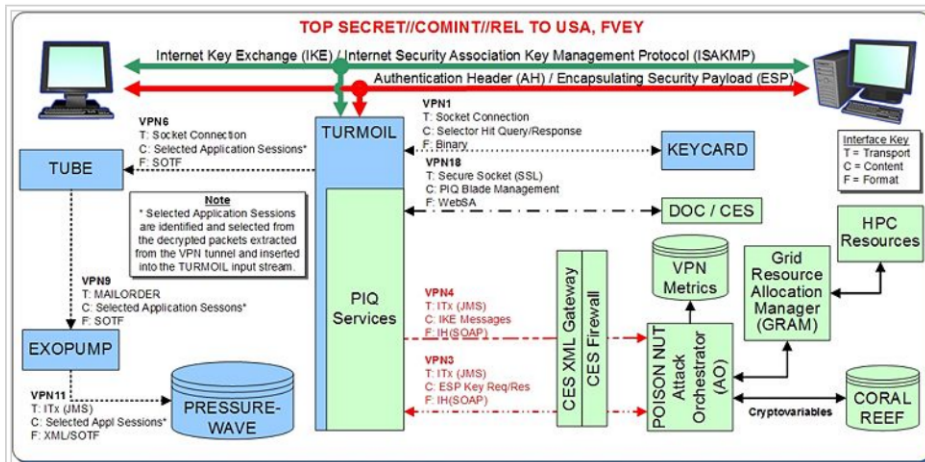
TOP SECRET//COMINT//REL TO USA, FVEY

Internet Key Exchange (IKE) / Internet Security Association Key Management Protocol (ISAKMP)

Authentication Header (AH) / Encapsulating Security Payload (ESP)

VPN6
T: Socket Connection
C: Selected Application Sessions*
F: SOTF

TURMOIL

VPN1
T: Socket Connection
C: Selector Hit Query/Response
F: Binary

KEYCARD

Interface Key
T = Transport
C = Content
F = Format

TUBE

Note
* Selected Application Sessions are identified and selected from the decrypted packets extracted from the VPN tunnel and inserted into the TURMOIL input stream.

VPN18
T: Secure Socket (SSL)
C: PIQ Blade Management
F: WebSA

DOC / CES

HPC Resources

PIQ Services

VPN Metrics

Grid Resource Allocation Manager (GRAM)

VPN9
T: MAILORDER
C: Selected Application Sessons*
F: SOTF

CES XML Gateway

CES Firewall

VPN4
T: ITx (JMS)
C: IKE Messages
F: IH(SOAP)

POISON NUT Attack Orchestrator (AO)

EXOPUMP

VPN3
T: ITx (JMS)
C: ESP Key Req/Res
F: IH(SOAP)

VPN11
T: ITx (JMS)
C: Selected Appl Sessions*
F: XML/SOTF

PRESSURE-WAVE

Cryptovariables

CORAL REEF